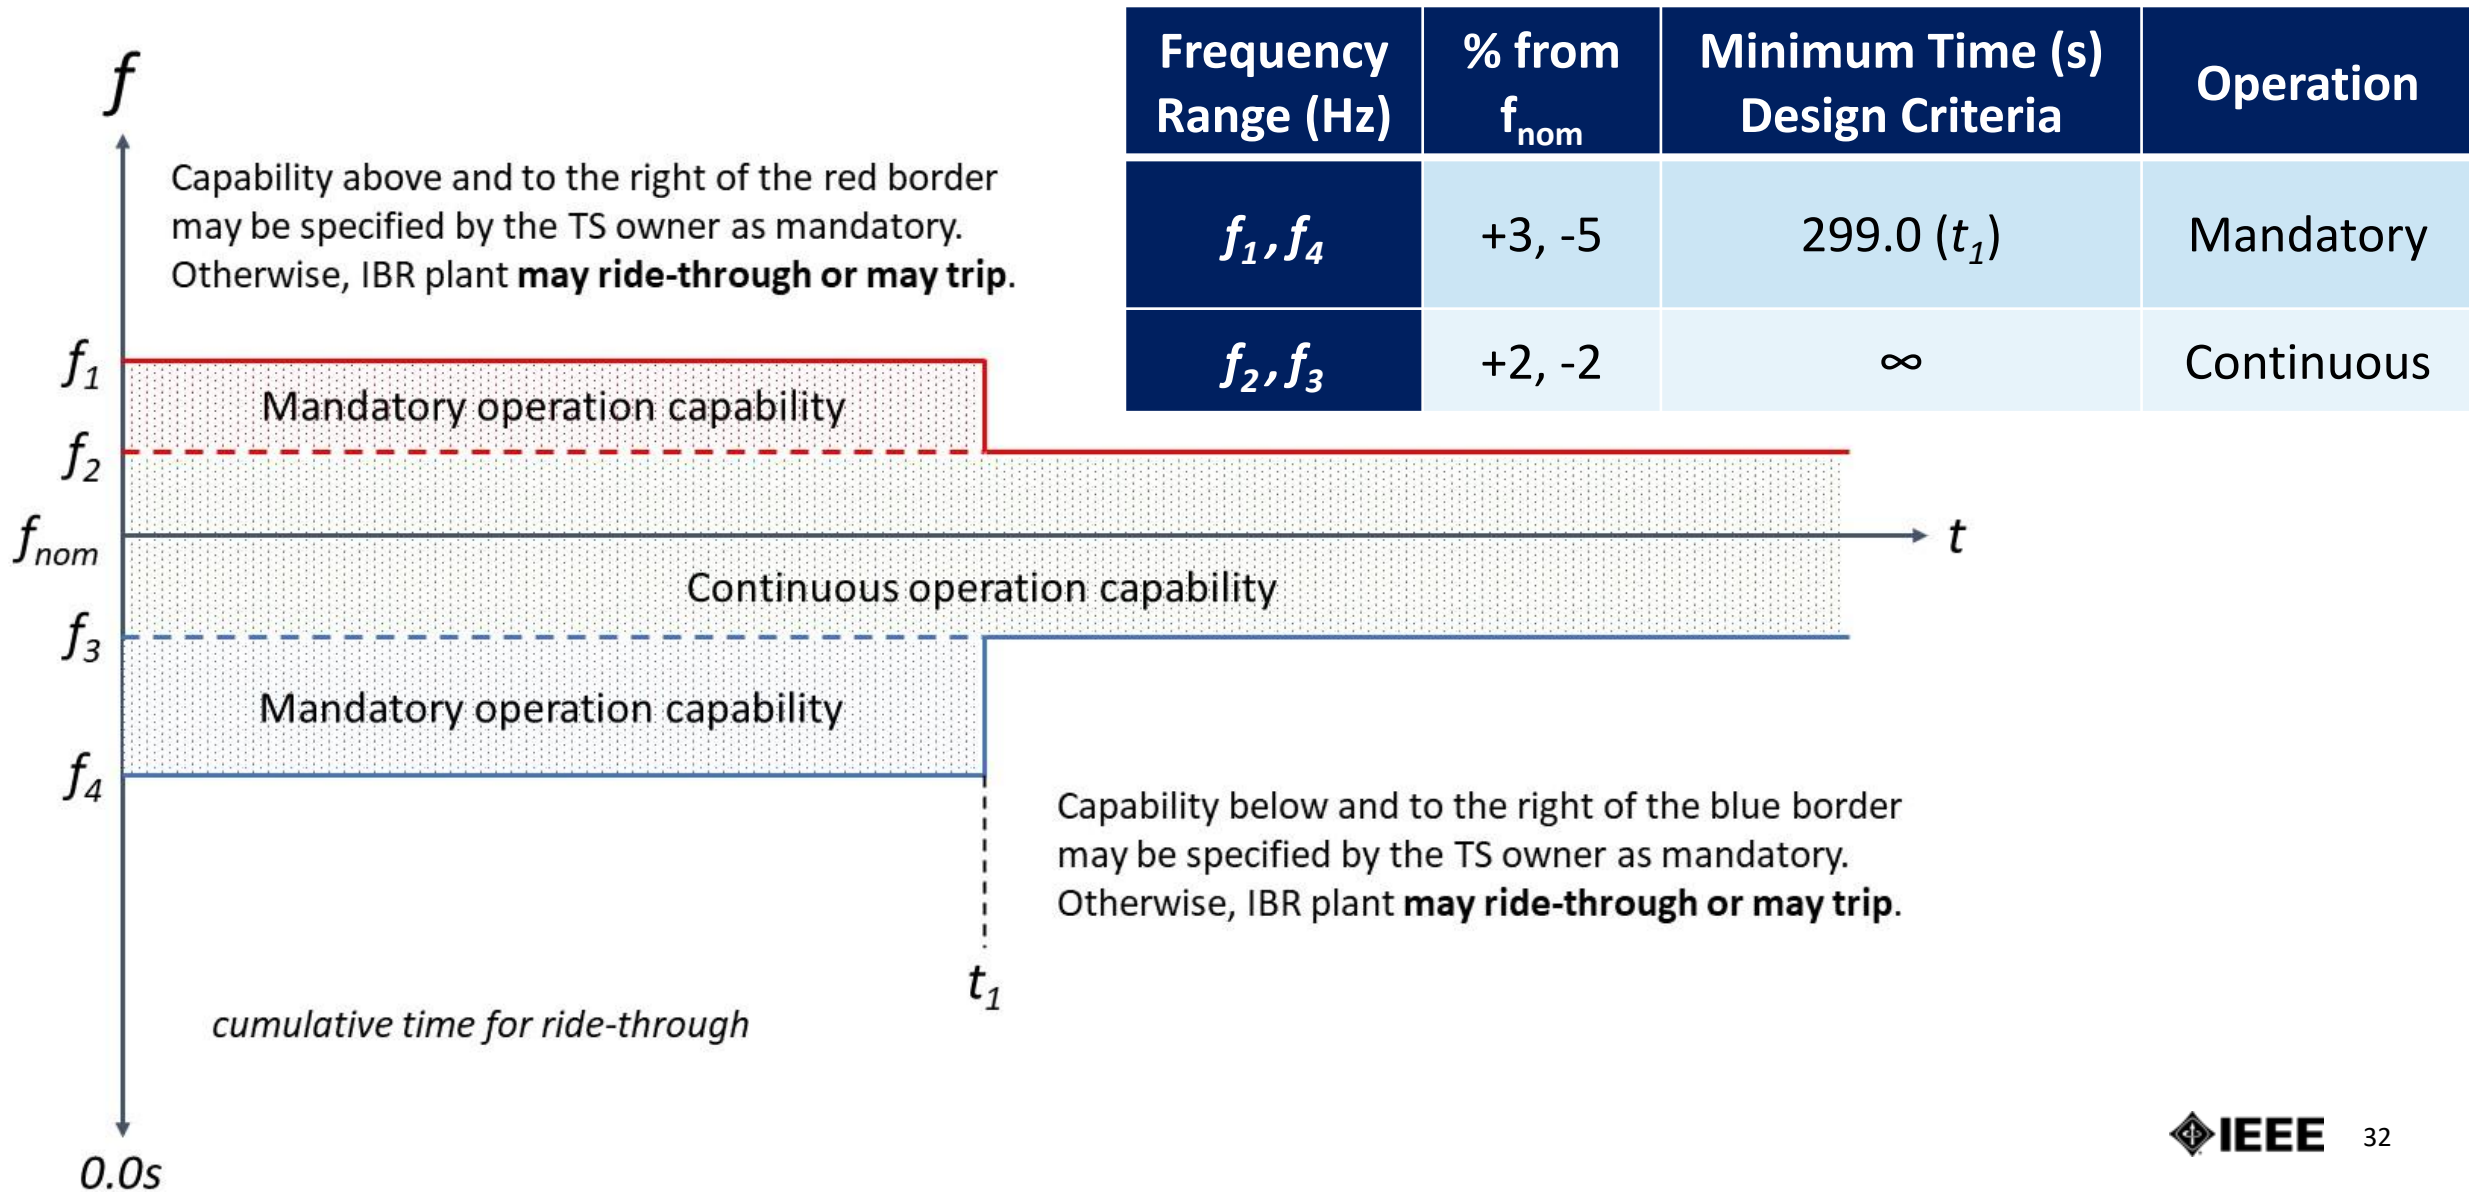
| Frequency Range (Hz) | % from $f_{nom}$ | Minimum Time (s) Design Criteria | Operation |
|---|---|---|---|
| $f_1, f_4$ | +3, -5 | 299.0 ($t_1$) | Mandatory |
| $f_2, f_3$ | +2, -2 | $\infty$ | Continuous |

$f$

Capability above and to the right of the red border may be specified by the TS owner as mandatory. Otherwise, IBR plant **may ride-through or may trip**.

$f_1$

Mandatory operation capability

$f_2$

$f_{nom}$

$t$

Continuous operation capability

$f_3$

Mandatory operation capability

$f_4$

Capability below and to the right of the blue border may be specified by the TS owner as mandatory. Otherwise, IBR plant **may ride-through or may trip**.

$t_1$

*cumulative time for ride-through*

0.0s

IEEE

32